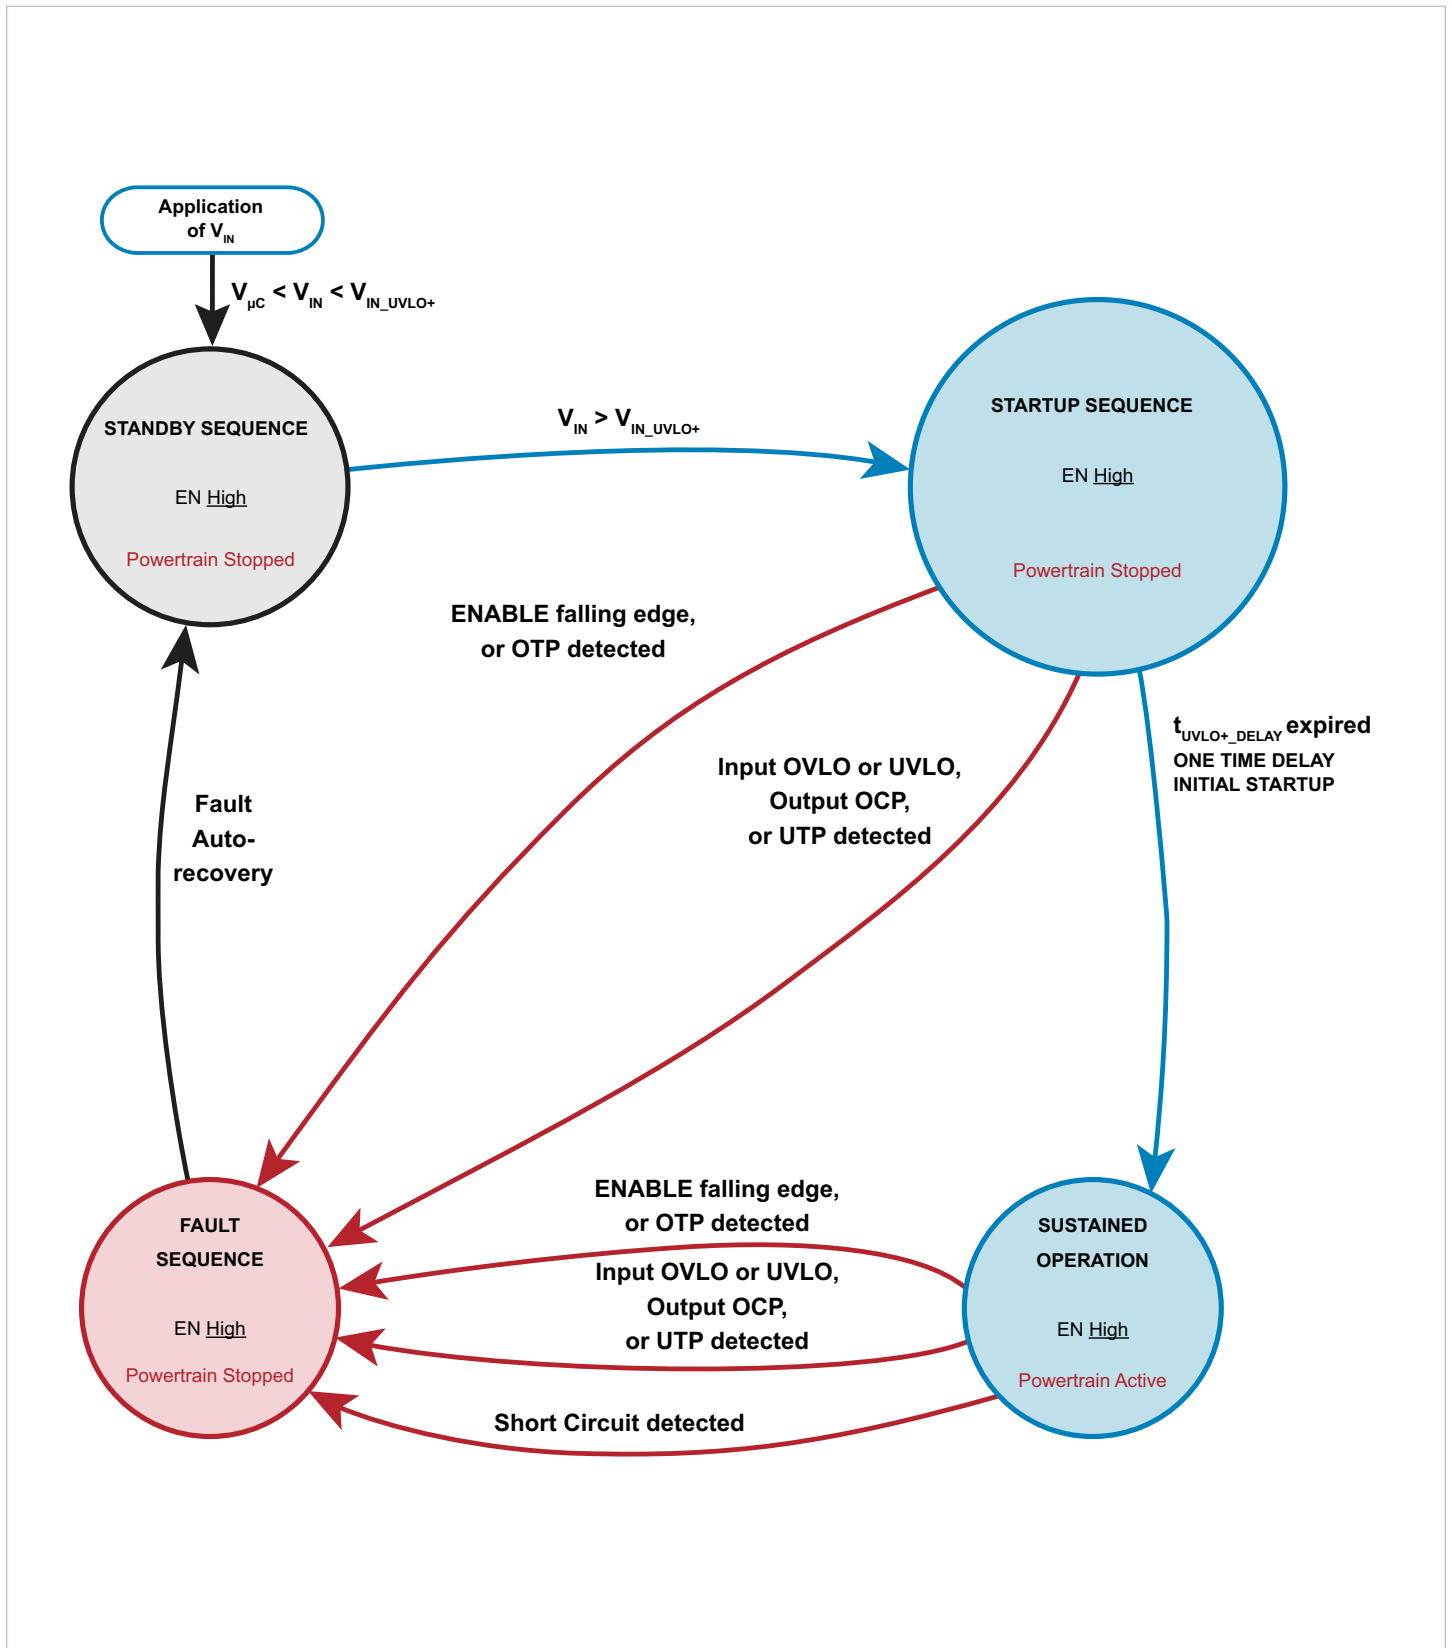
Application of $V_{IN}$

$V_{\mu C} < V_{IN} < V_{IN\_UVLO+}$

STANDBY SEQUENCE

EN High

Powertrain Stopped

$V_{IN} > V_{IN\_UVLO+}$

STARTUP SEQUENCE

EN High

Powertrain Stopped

ENABLE falling edge, or OTP detected

Input OVLO or UVLO, Output OCP, or UTP detected

$t_{UVLO+\_DELAY}$ expired
ONE TIME DELAY
INITIAL STARTUP

Fault Auto-recovery

FAULT SEQUENCE

EN High

Powertrain Stopped

ENABLE falling edge, or OTP detected

Input OVLO or UVLO, Output OCP, or UTP detected

Short Circuit detected

SUSTAINED OPERATION

EN High

Powertrain Active